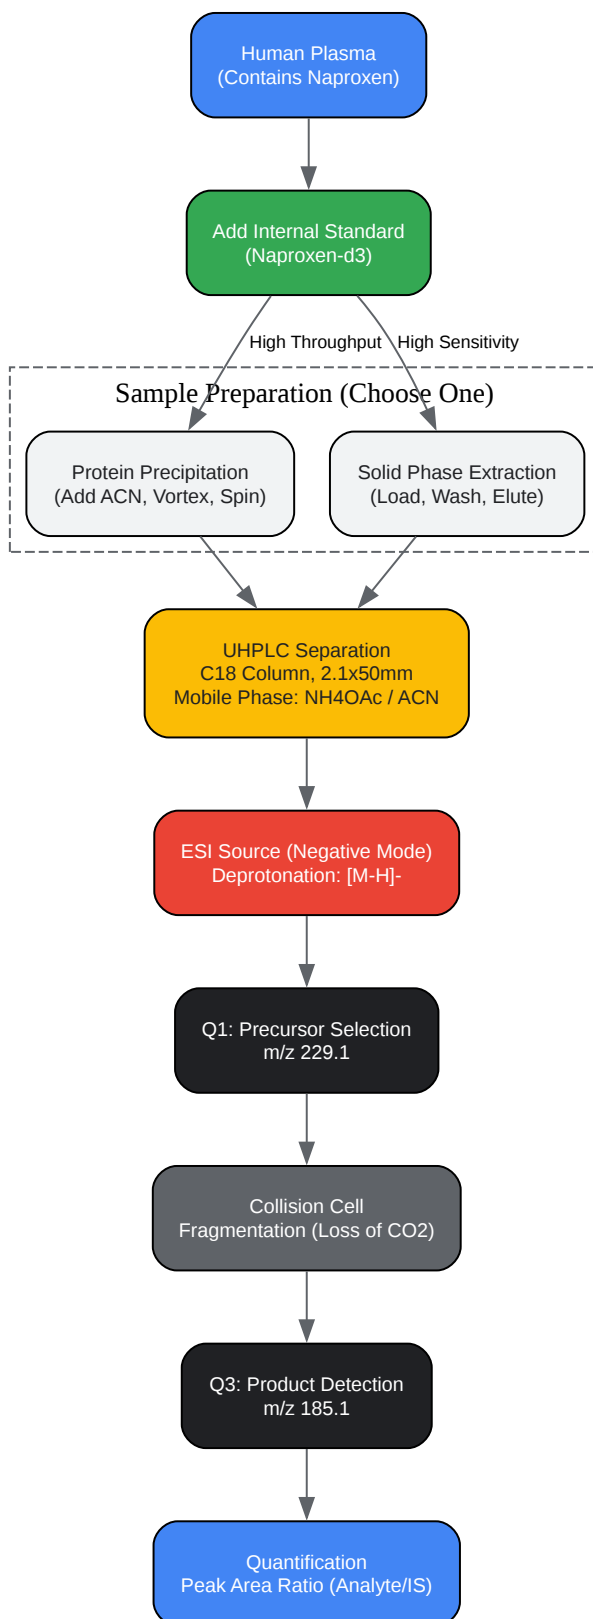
Human Plasma
(Contains Naproxen)

Add Internal Standard
(Naproxen-d3)

High Throughput

High Sensitivity

Sample Preparation (Choose One)

Protein Precipitation
(Add ACN, Vortex, Spin)

Solid Phase Extraction
(Load, Wash, Elute)

UHPLC Separation
C18 Column, 2.1x50mm
Mobile Phase: NH4OAc / ACN

ESI Source (Negative Mode)
Deprotonation: [M-H]-

Q1: Precursor Selection
m/z 229.1

Collision Cell
Fragmentation (Loss of CO2)

Q3: Product Detection
m/z 185.1

Quantification
Peak Area Ratio (Analyte/IS)